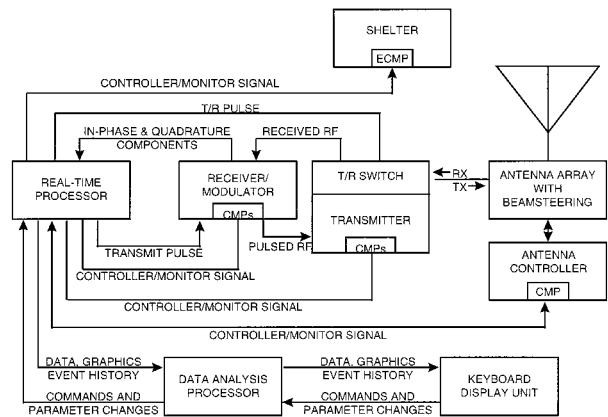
SHELTER

ECMP

CONTROLLER/MONITOR SIGNAL

T/R PULSE

IN-PHASE & QUADRATURE COMPONENTS

RECEIVED RF

REAL-TIME PROCESSOR

RECEIVER/ MODULATOR

CMPs

T/R SWITCH

RX

TX

ANTENNA ARRAY WITH BEAMSTEERING

TRANSMITTER

CMPs

TRANSMIT PULSE

PULSED RF

CONTROLLER/MONITOR SIGNAL

ANTENNA CONTROLLER

CMP

CONTROLLER/MONITOR SIGNAL

CONTROLLER/MONITOR SIGNAL

DATA, GRAPHICS EVENT HISTORY

DATA ANALYSIS PROCESSOR

DATA, GRAPHICS EVENT HISTORY

KEYBOARD DISPLAY UNIT

COMMANDS AND PARAMETER CHANGES

COMMANDS AND PARAMETER CHANGES